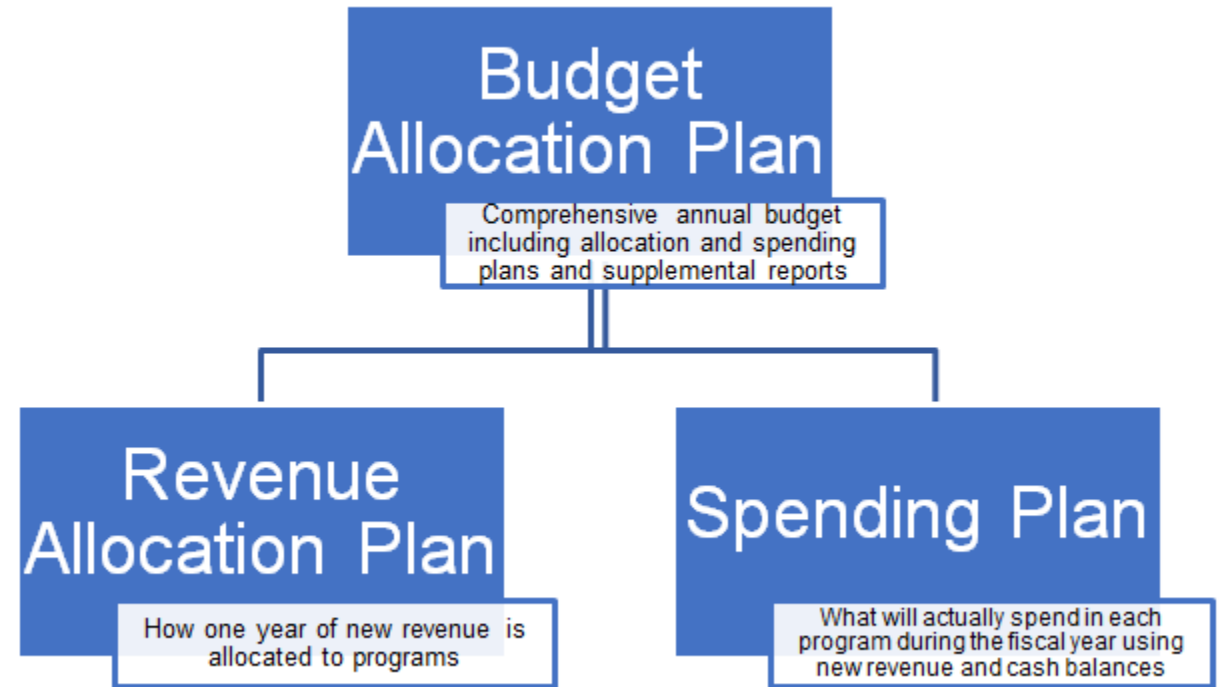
Budget Allocation Plan

Comprehensive annual budget including allocation and spending plans and supplemental reports

Revenue Allocation Plan

How one year of new revenue is allocated to programs

Spending Plan

What will actually spend in each program during the fiscal year using new revenue and cash balances